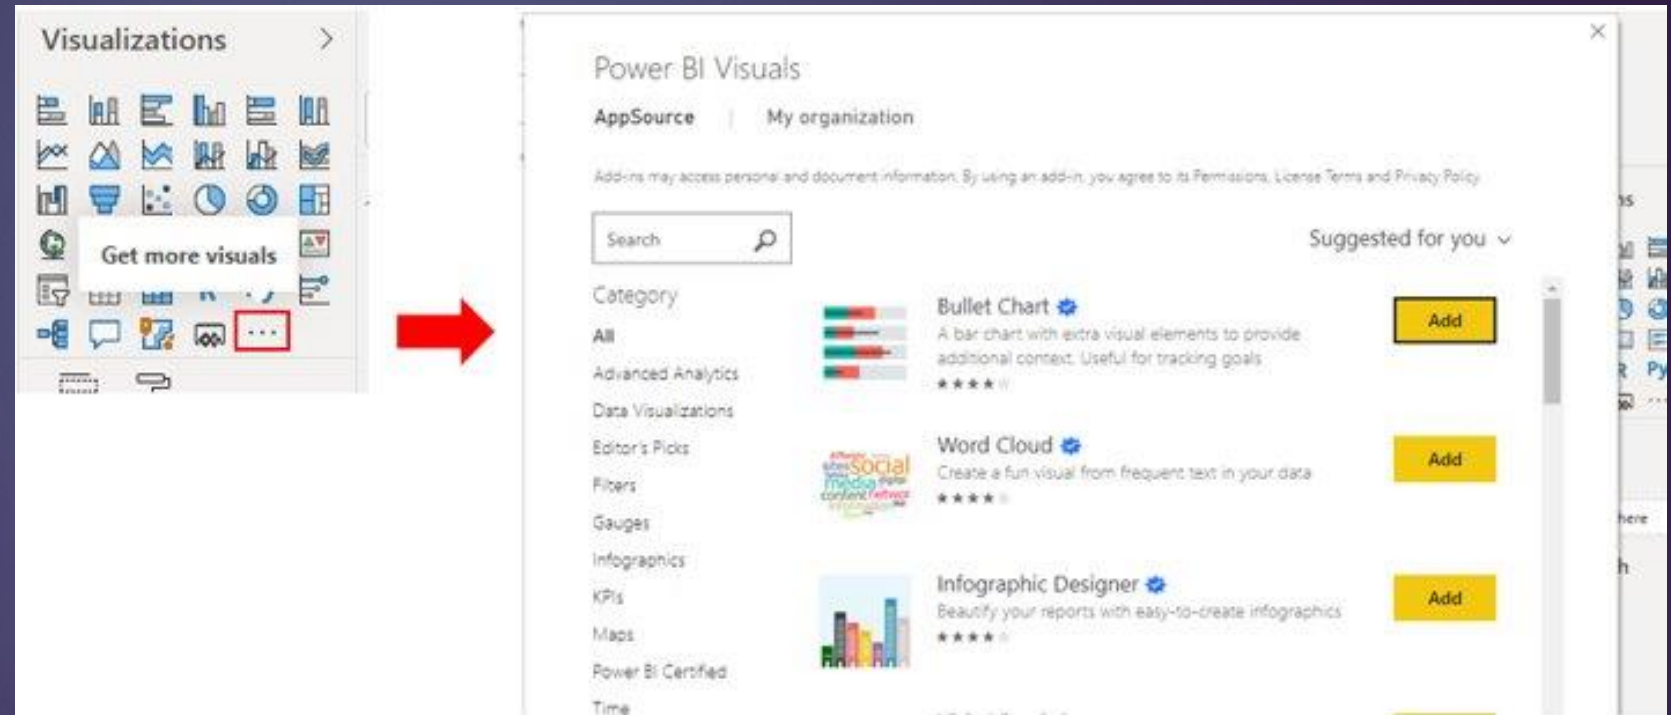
Visualizations

Get more visuals

Power BI Visuals

AppSource | My organization

Add-ins may access personal and document information. By using an add-in, you agree to its Permissions, License Terms and Privacy Policy.

Search

Suggested for you

Category

All

Advanced Analytics

Data Visualizations

Editor's Picks

Filters

Gauges

Infographics

KPIs

Maps

Power BI Certified

Time

Bullet Chart

A bar chart with extra visual elements to provide additional context. Useful for tracking goals

Add

Word Cloud

Create a fun visual from frequent text in your data

Add

Infographic Designer

Beautify your reports with easy-to-create infographics

Add